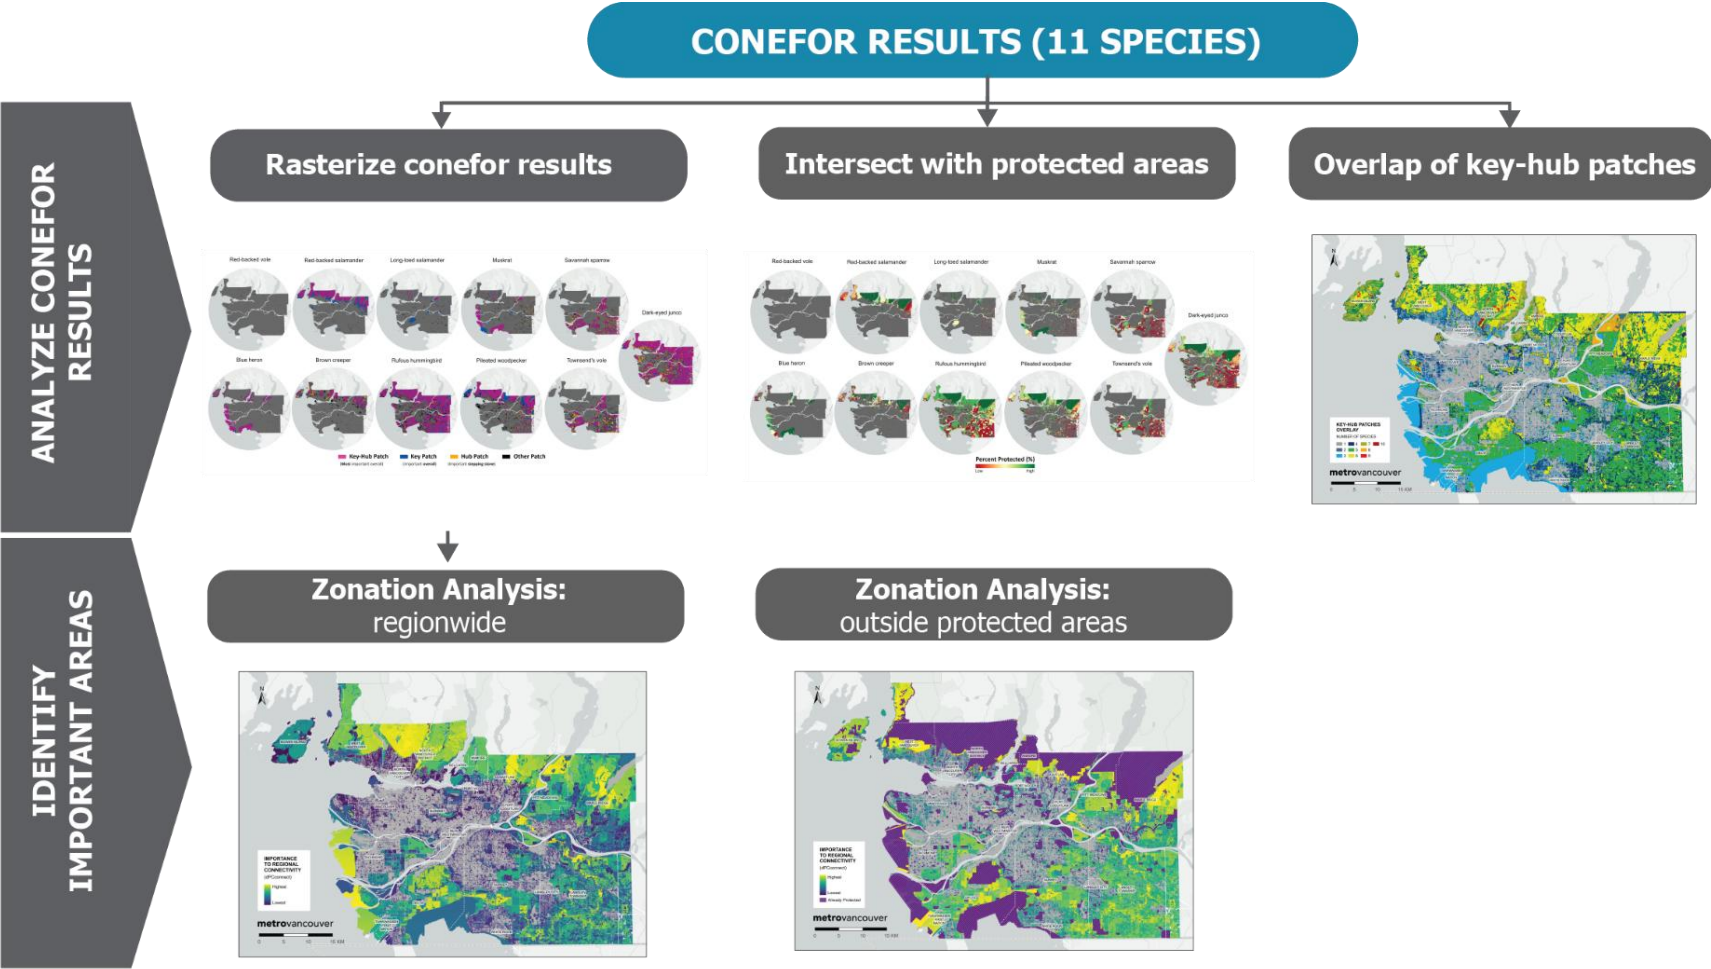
CONEFOR RESULTS (11 SPECIES)

ANALYZE CONEFOR RESULTS

Rasterize conefor results

Intersect with protected areas

Overlap of key-hub patches

Red-backed vole
Red-backed salamander
Long-toed salamander
Muskrat
Savannah sparrow
Dark-eyed junco
Blue heron
Brown creeper
Rufous hummingbird
Pileated woodpecker
Townsend's vole

Key-Hub Patch
Key Patch
Hub Patch
Other Patch

Red-backed vole
Red-backed salamander
Long-toed salamander
Muskrat
Savannah sparrow
Dark-eyed junco
Blue heron
Brown creeper
Rufous hummingbird
Pileated woodpecker
Townsend's vole

Percent Protected (%)
Low
High

KEY-HUB PATCHES OVERLAP
metrovancouver

IDENTIFY IMPORTANT AREAS

Zonation Analysis:
regionwide

Zonation Analysis:
outside protected areas

IMPORTANCE TO REGIONAL CONNECTIVITY
Highest
Lowest
metrovancouver

IMPORTANCE TO REGIONAL CONNECTIVITY
Highest
Lowest
Already Protected
metrovancouver